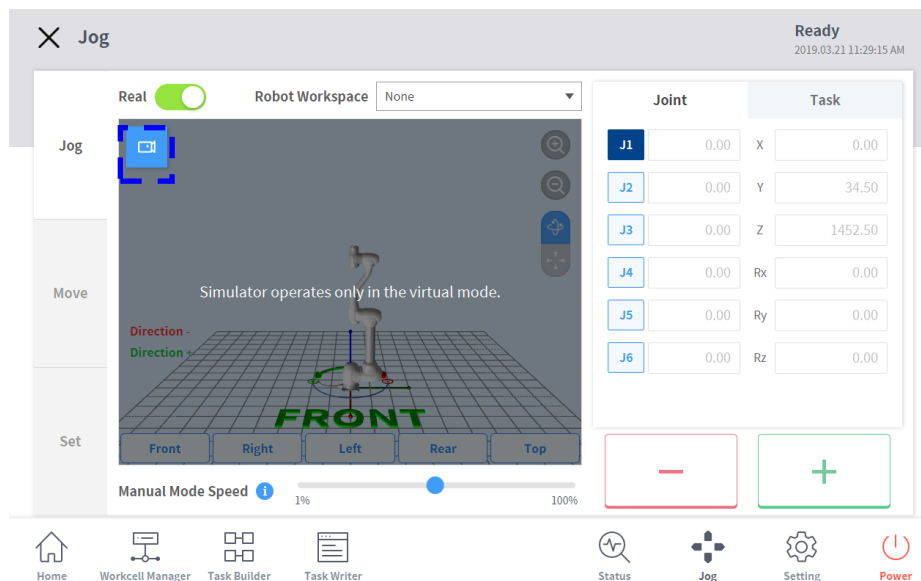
Jog

Ready
2019.03.21 11:29:15 AM

Jog

Move

Set

Real

Robot Workspace None

Simulator operates only in the virtual mode.

Direction -
Direction +

FRONT

Front Right Left Rear Top

Manual Mode Speed

1% 100%

| Joint | | Task | |
|---|---|---|---|
| J1 | 0.00 | X | 0.00 |
| J2 | 0.00 | Y | 34.50 |
| J3 | 0.00 | Z | 1452.50 |
| J4 | 0.00 | Rx | 0.00 |
| J5 | 0.00 | Ry | 0.00 |
| J6 | 0.00 | Rz | 0.00 |

−

+

Home Workcell Manager Task Builder Task Writer Status Jog Setting Power